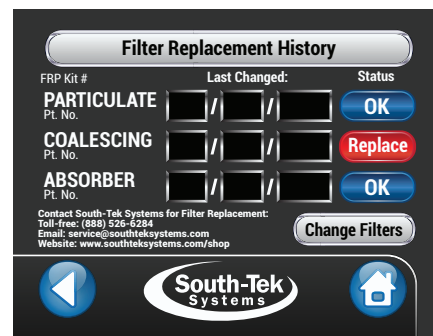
Filter Replacement History

FRP Kit # | Last Changed: | Status

PARTICULATE
Pt. No.
/ /
OK

COALESCING
Pt. No.
/ /
Replace

ABSORBER
Pt. No.
/ /
OK

Contact South-Tek Systems for Filter Replacement:
Toll-free: (888) 526-6284
Email: service@southteksystems.com
Website: www.southteksystems.com/shop

Change Filters

South-Tek
Systems